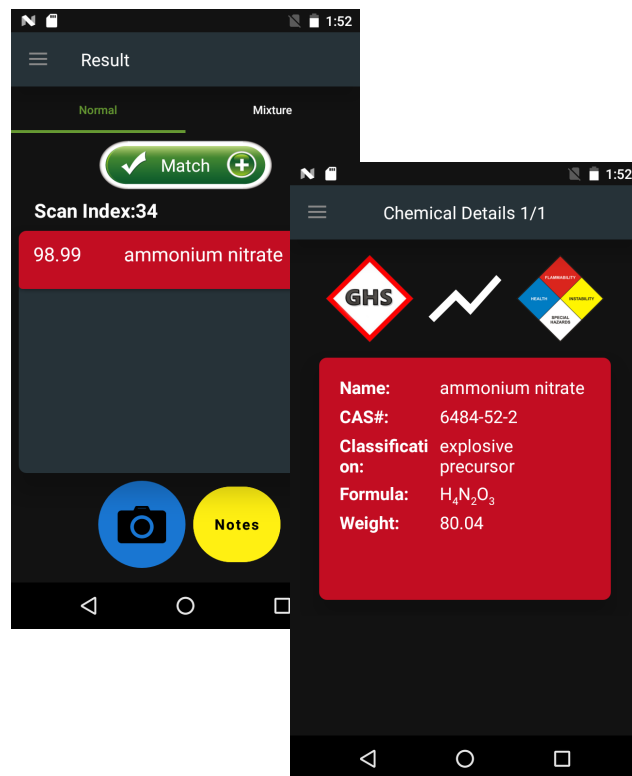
1:52

Result

Normal

Mixture

Match

Scan Index:34

98.99 ammonium nitrate

Notes

1:52

Chemical Details 1/1

GHS

FLAMMABILITY

HEALTH

INSTABILITY

SPECIAL HAZARDS

Name: ammonium nitrate

CAS#: 6484-52-2

Classification: explosive precursor

Formula: $H_4N_2O_3$

Weight: 80.04